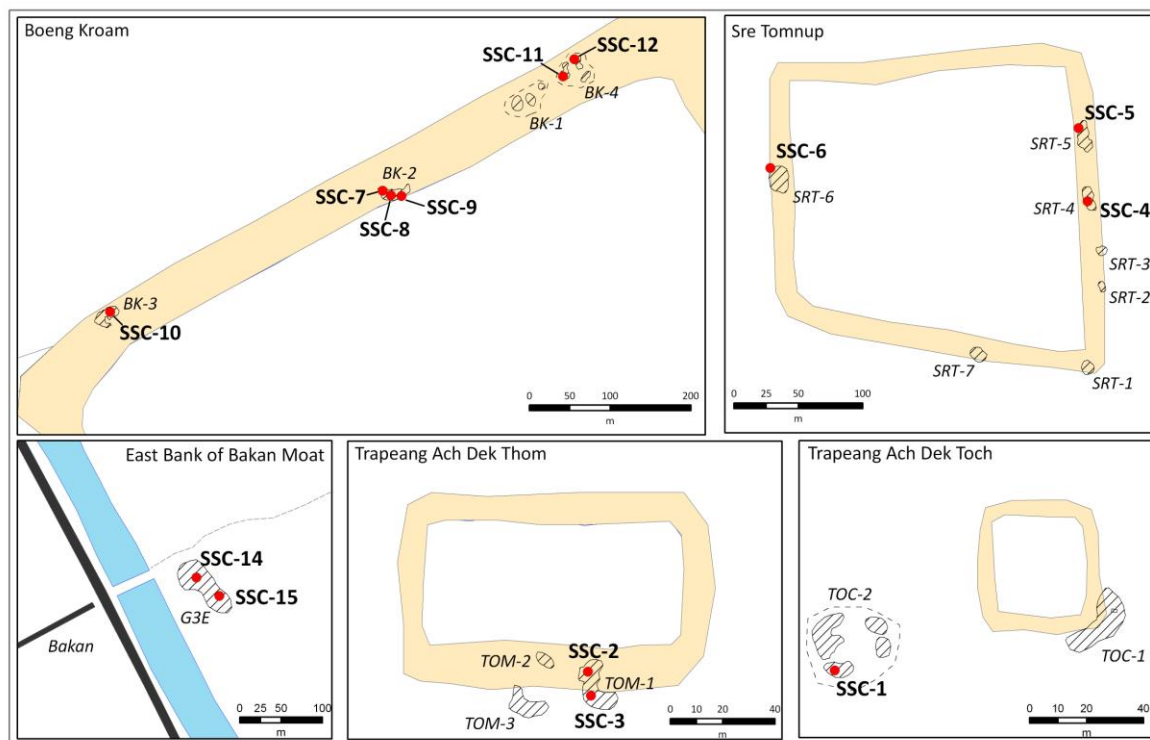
Boeng Kroam

SSC-11
SSC-12
BK-4
BK-1
BK-2
SSC-7
SSC-9
SSC-8
BK-3
SSC-10

0 50 100 200
m

Sre Tomnup

SSC-5
SRT-5
SSC-6
SRT-6
SRT-4
SSC-4
SRT-3
SRT-2
SRT-7
SRT-1

0 25 50 100
m

East Bank of Bakan Moat

SSC-14
SSC-15
G3E
Bakan

0 25 50 100
m

Trapeang Ach Dek Thom

TOM-2
SSC-2
TOM-1
TOM-3
SSC-3

0 10 20 40
m

Trapeang Ach Dek Toch

TOC-2
TOC-1
SSC-1

0 10 20 40
m